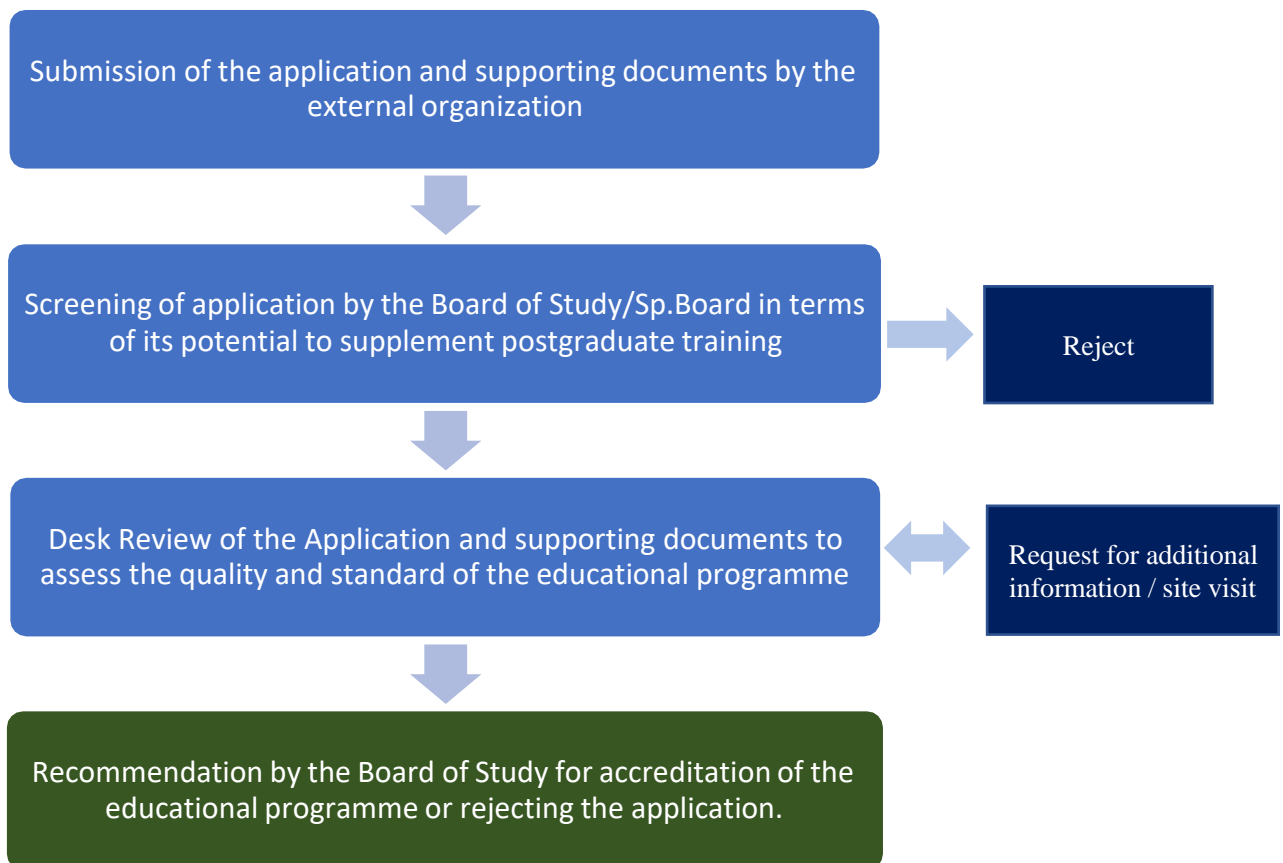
Submission of the application and supporting documents by the external organization

Screening of application by the Board of Study/Sp.Board in terms of its potential to supplement postgraduate training

Reject

Desk Review of the Application and supporting documents to assess the quality and standard of the educational programme

Request for additional information / site visit

Recommendation by the Board of Study for accreditation of the educational programme or rejecting the application.